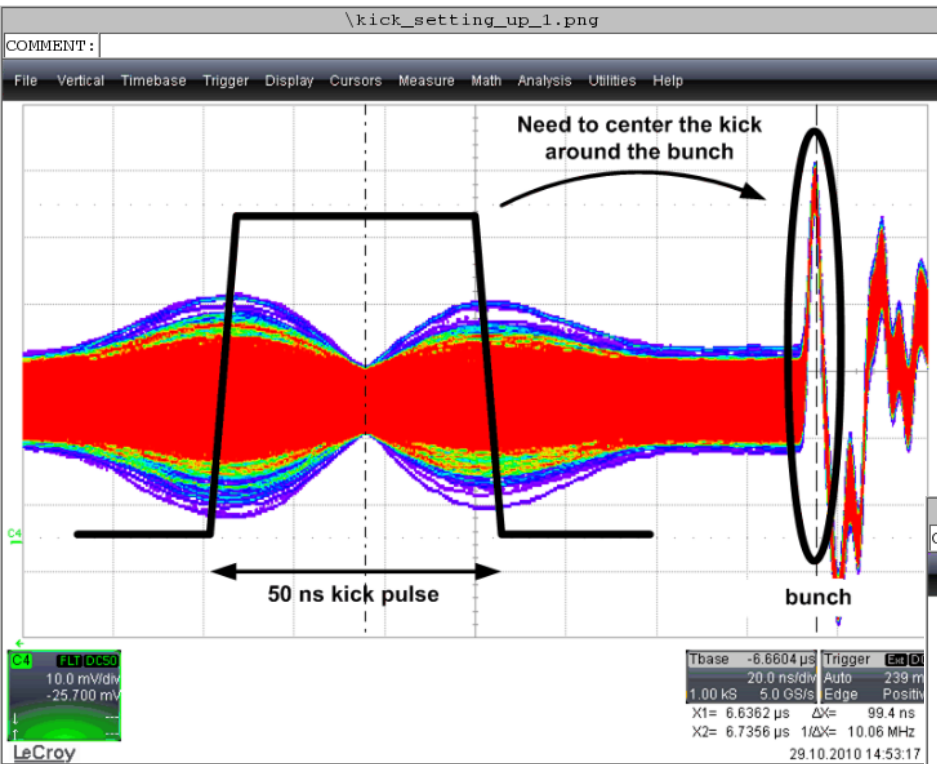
\kick_setting_up_1.png

COMMENT:

File Vertical Timebase Trigger Display Cursors Measure Math Analysis Utilities Help

Need to center the kick around the bunch

C4

50 ns kick pulse

bunch

C4 FLT DC50
10.0 mV/div
-25.700 mV

LeCroy

| Tbase | -6.6604 µs | Trigger | Ext DC |
|---|---|---|---|
| | 20.0 ns/div | Auto | 239 m |
| 1.00 kS | 5.0 GS/s | Edge | Positiv |

X1= 6.6362 µs ΔX= 99.4 ns
X2= 6.7356 µs 1/ΔX= 10.06 MHz
29.10.2010 14:53:17